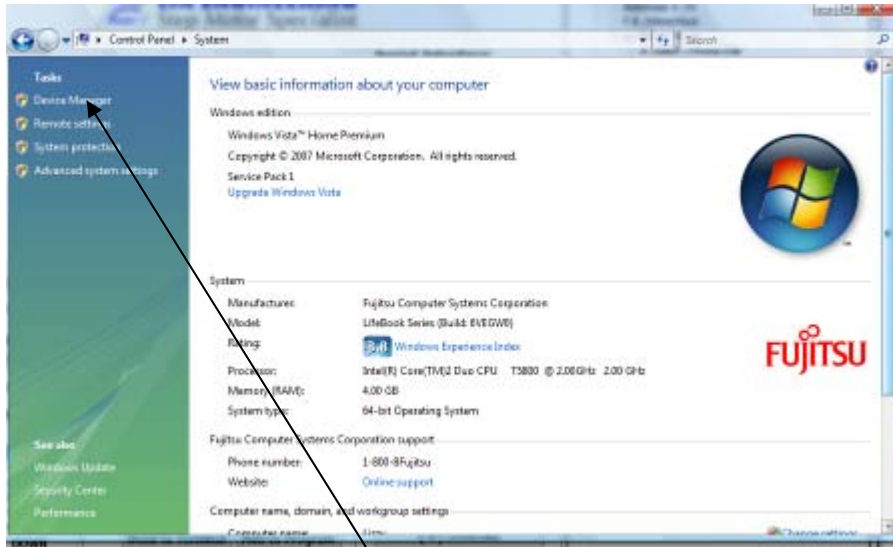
Control Panel ▸ System

Search

Tasks
Device Manager
Remote settings
System protection
Advanced system settings

View basic information about your computer

Windows edition
Windows Vista™ Home Premium
Copyright © 2007 Microsoft Corporation. All rights reserved.
Service Pack 1
Upgrade Windows Vista

System
Manufacturer: Fujitsu Computer Systems Corporation
Model: LifeBook Series (Build: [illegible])
Rating: 3.8 Windows Experience Index
Processor: Intel(R) Core(TM)2 Duo CPU T5800 @ 2.00GHz 2.00 GHz
Memory (RAM): 4.00 GB
System type: 64-bit Operating System

FUJITSU

Fujitsu Computer Systems Corporation support
Phone number: 1-800-8Fujitsu
Website: Online support

Computer name, domain, and workgroup settings
Computer name: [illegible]
Change settings

See also
Windows Update
Security Center
Performance